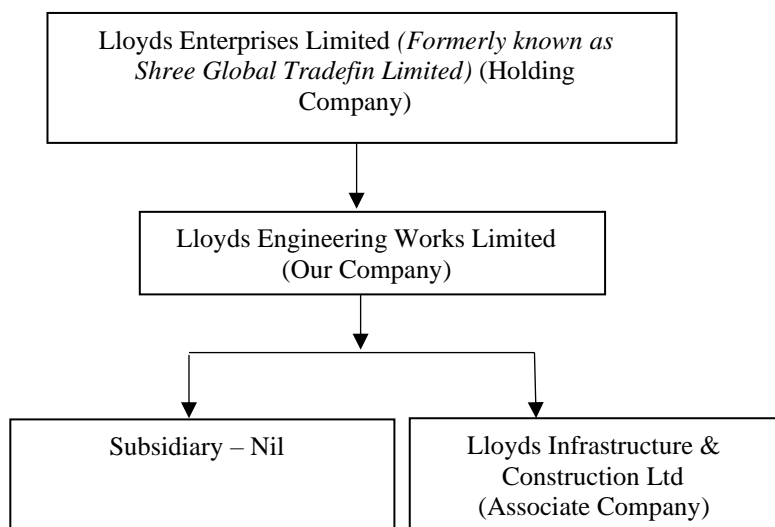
Lloyds Enterprises Limited *(Formerly known as Shree Global Tradefin Limited)* (Holding Company)

Lloyds Engineering Works Limited (Our Company)

Subsidiary – Nil

Lloyds Infrastructure & Construction Ltd (Associate Company)